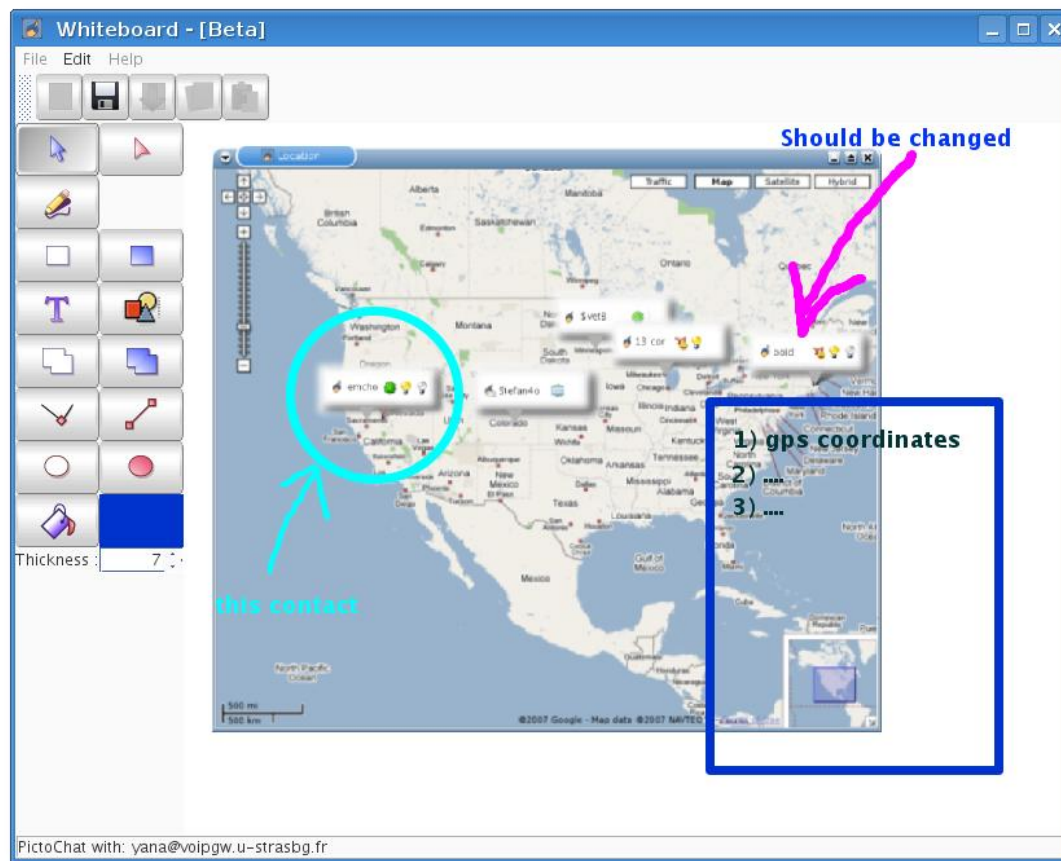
Whiteboard - [Beta]

File Edit Help

Thickness : 7

Location

Traffic Map Satellite Hybrid

Should be changed

Alberta
British Columbia
Edmonton
Saskatchewan
Manitoba
Ontario
Quebec
Washington
Montana
Oregon
South
California
Nevada
Arizona
New Mexico
Colorado
Kansas
Iowa
Chicago
Illinois
Missouri
Oklahoma
Arkansas
Texas
Tennessee
Mississippi
Kentucky
Gulf of Mexico
Mexico
North Pacific Ocean
Rhode Island
Connecticut
New Jersey
Maryland
Columbia
North At

emche
Stefan4o
$vet8
13 cor
sold

this contact

1) gps coordinates
2) ....
3) ....

500 mi
500 km
©2007 Google - Map data ©2007 NAVTEQ

PictoChat with: yana@voipgw.u-strasbg.fr